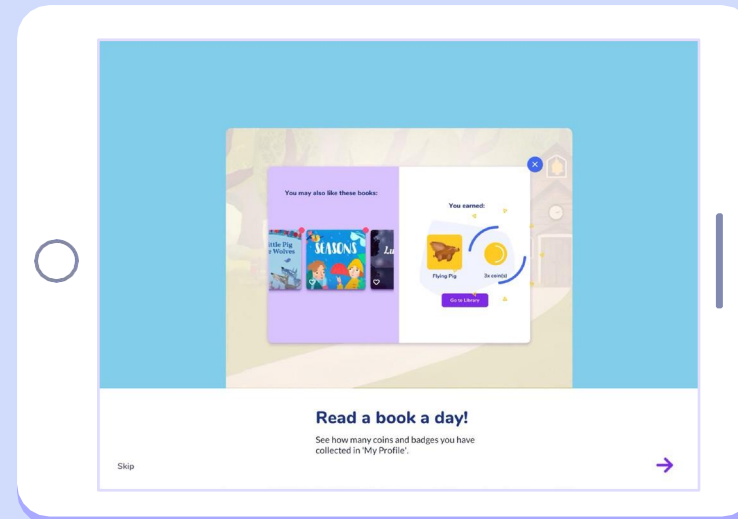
You may also like these books:

ittle Pig
e Wolves

SEASONS

Lu

You earned:

Flying Pig

3x coin(s)

Go to Library

Read a book a day!

See how many coins and badges you have collected in 'My Profile'.

Skip